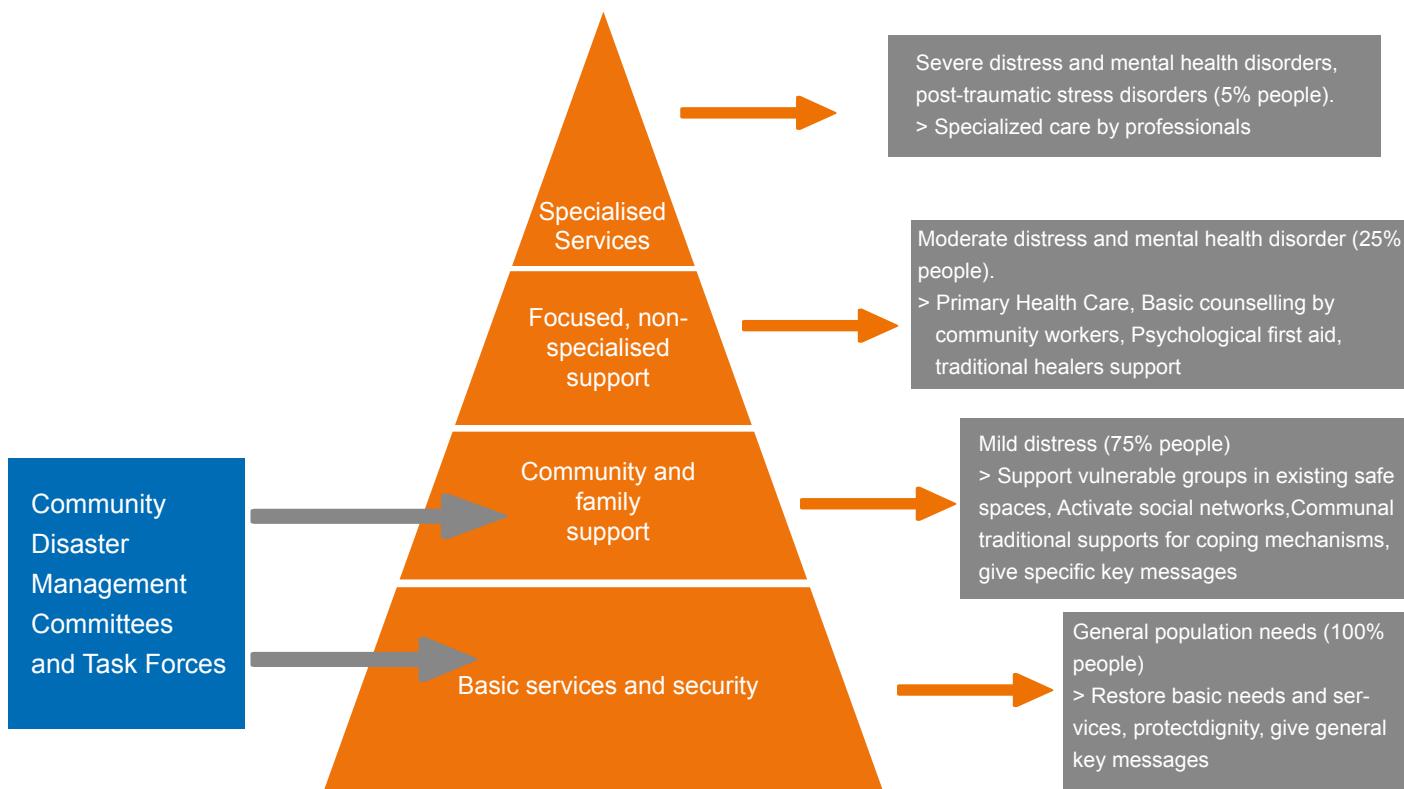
Specialised Services

Focused, non-specialised support

Community and family support

Basic services and security

Community Disaster Management Committees and Task Forces

Severe distress and mental health disorders, post-traumatic stress disorders (5% people).
> Specialized care by professionals

Moderate distress and mental health disorder (25% people).
> Primary Health Care, Basic counselling by community workers, Psychological first aid, traditional healers support

Mild distress (75% people)
> Support vulnerable groups in existing safe spaces, Activate social networks,Communal traditional supports for coping mechanisms, give specific key messages

General population needs (100% people)
> Restore basic needs and services, protectdignity, give general key messages